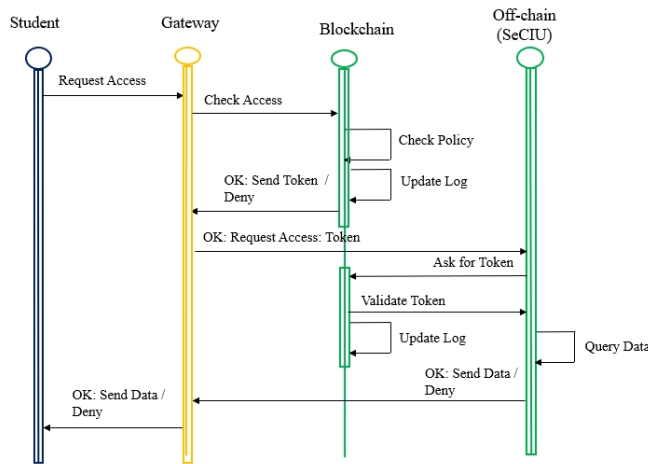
Student

Gateway

Blockchain

Off-chain
(SeCIU)

Request Access

Check Access

Check Policy

Update Log

OK: Send Token / Deny

OK: Request Access: Token

Ask for Token

Validate Token

Update Log

Query Data

OK: Send Data / Deny

OK: Send Data / Deny